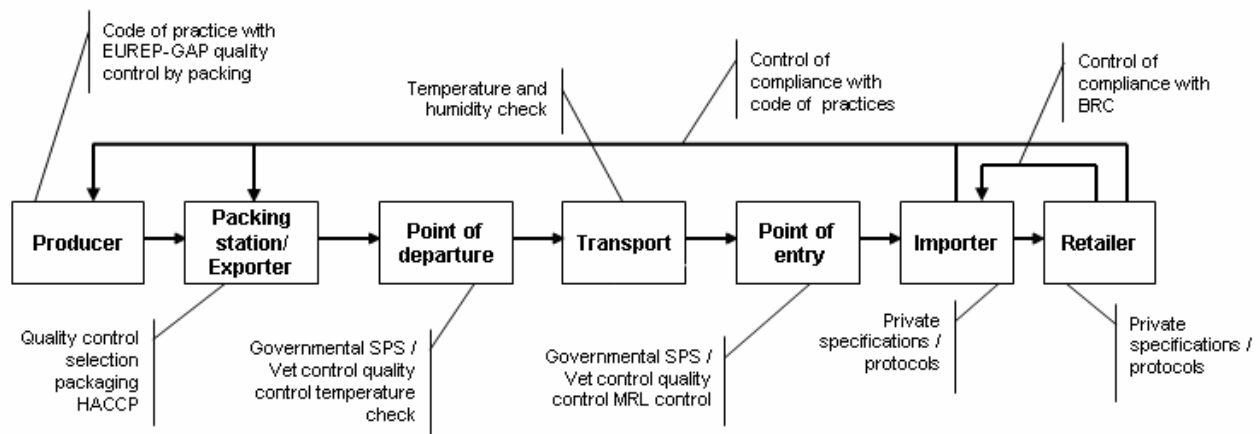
Code of practice with EUREP-GAP quality control by packing

Temperature and humidity check

Control of compliance with code of practices

Control of compliance with BRC

Producer

Packing station/ Exporter

Point of departure

Transport

Point of entry

Importer

Retailer

Quality control selection packaging HACCP

Governmental SPS / Vet control quality control temperature check

Governmental SPS / Vet control quality control MRL control

Private specifications / protocols

Private specifications / protocols